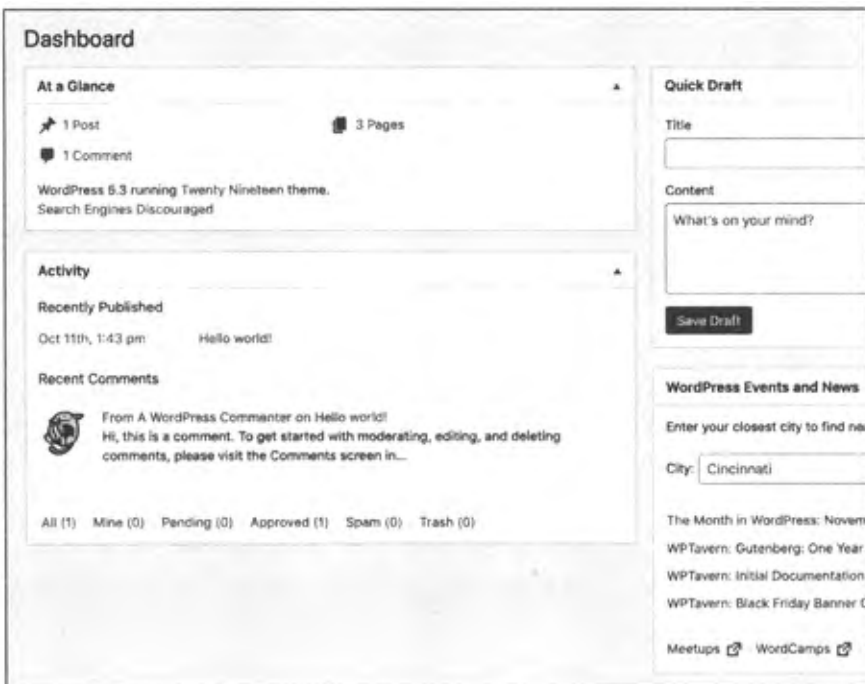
Dashboard

At a Glance

1 Post

3 Pages

1 Comment

WordPress 5.3 running Twenty Nineteen theme.
Search Engines Discouraged

Activity

Recently Published

Oct 11th, 1:43 pm Hello world!

Recent Comments

From A WordPress Commenter on Hello world!
Hi, this is a comment. To get started with moderating, editing, and deleting comments, please visit the Comments screen in...

All (1) Mine (0) Pending (0) Approved (1) Spam (0) Trash (0)

Quick Draft

Title

Content

What's on your mind?

Save Draft

WordPress Events and News

Enter your closest city to find ne

City: Cincinnati

The Month in WordPress: Novem

WPTavern: Gutenberg: One Year

WPTavern: Initial Documentation

WPTavern: Black Friday Banner

Meetups WordCamps